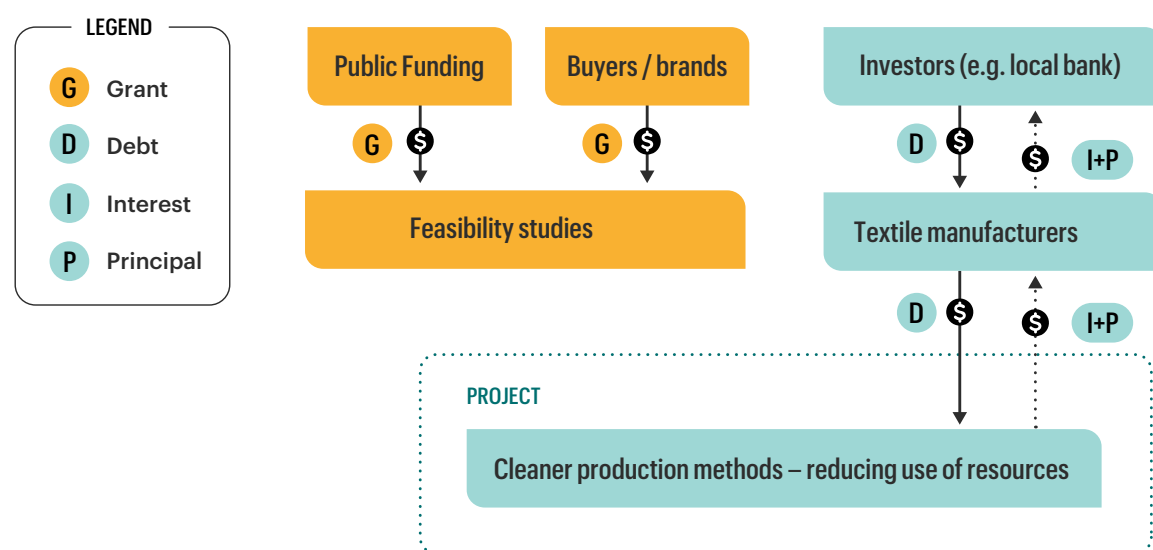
LEGEND

G Grant

D Debt

I Interest

P Principal

Public Funding

Buyers / brands

Investors (e.g. local bank)

G $

G $

D $

$ I+P

Feasibility studies

Textile manufacturers

D $

$ I+P

PROJECT

Cleaner production methods – reducing use of resources